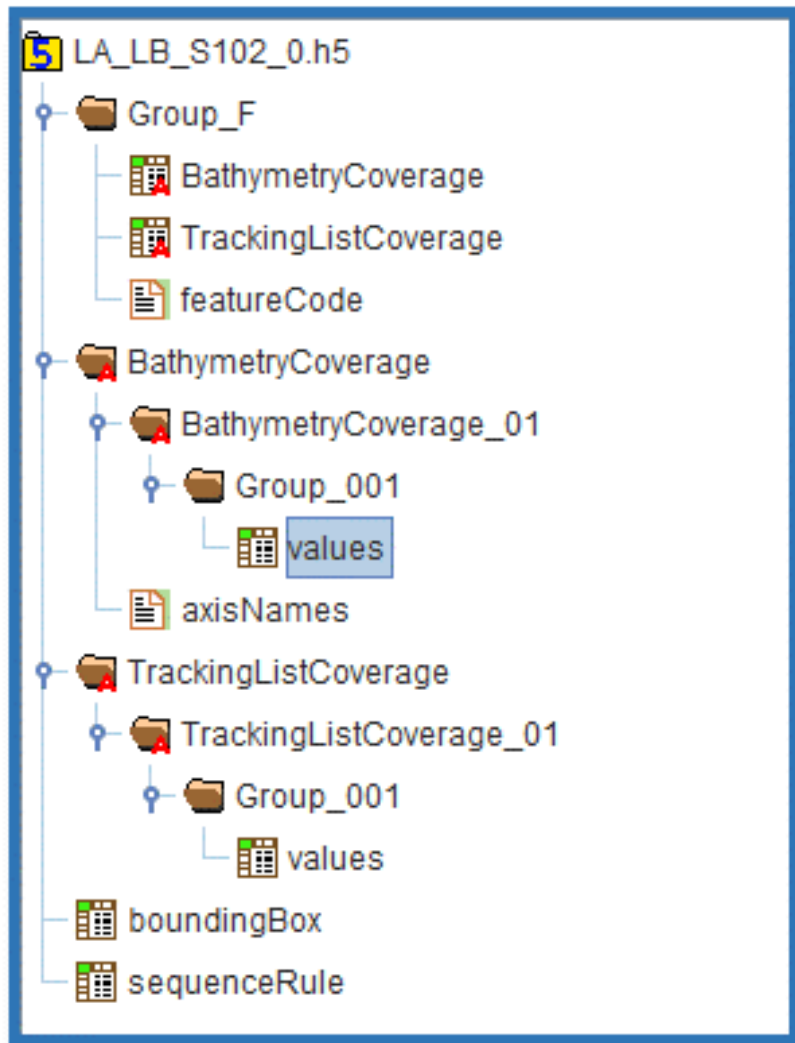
LA_LB_S102_0.h5
Group_F
BathymetryCoverage
TrackingListCoverage
featureCode
BathymetryCoverage
BathymetryCoverage_01
Group_001
values
axisNames
TrackingListCoverage
TrackingListCoverage_01
Group_001
values
boundingBox
sequenceRule